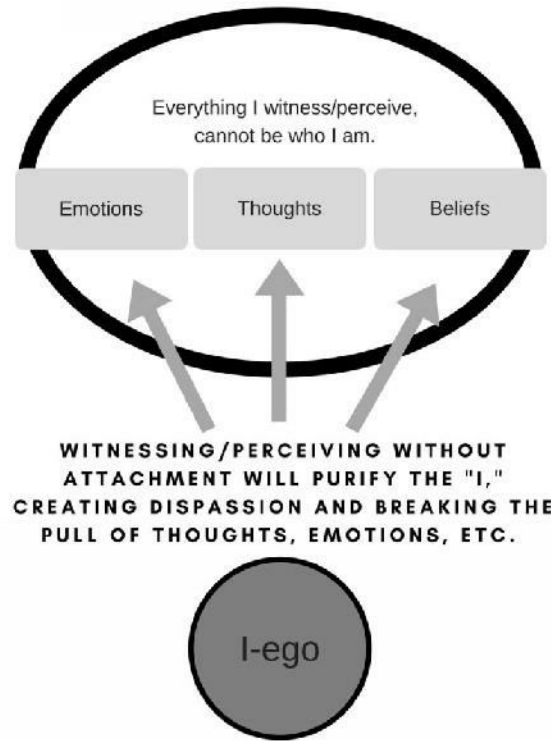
Everything I witness/perceive, cannot be who I am.

Emotions

Thoughts

Beliefs

WITNESSING/PERCEIVING WITHOUT ATTACHMENT WILL PURIFY THE "I," CREATING DISPASSION AND BREAKING THE PULL OF THOUGHTS, EMOTIONS, ETC.

I-ego